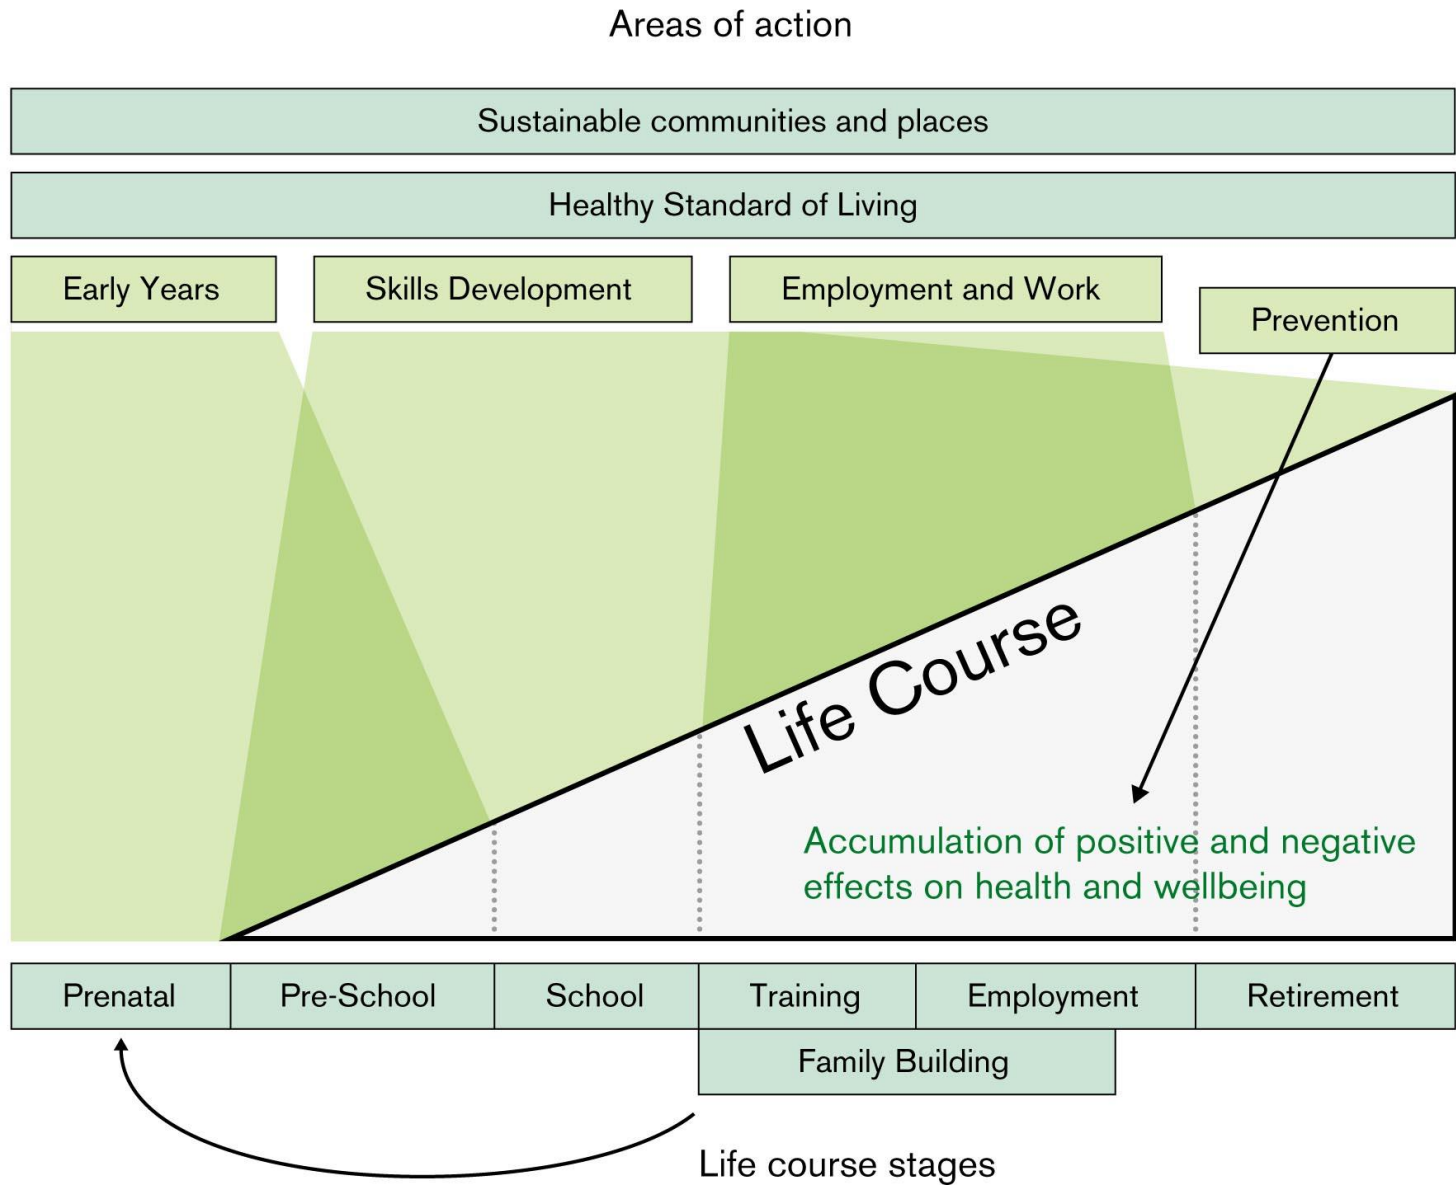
Areas of action

Sustainable communities and places

Healthy Standard of Living

Early Years

Skills Development

Employment and Work

Prevention

Life Course

Accumulation of positive and negative effects on health and wellbeing

| Prenatal | Pre-School | School | Training | Employment | Retirement |
|---|---|---|---|---|---|

Family Building

Life course stages